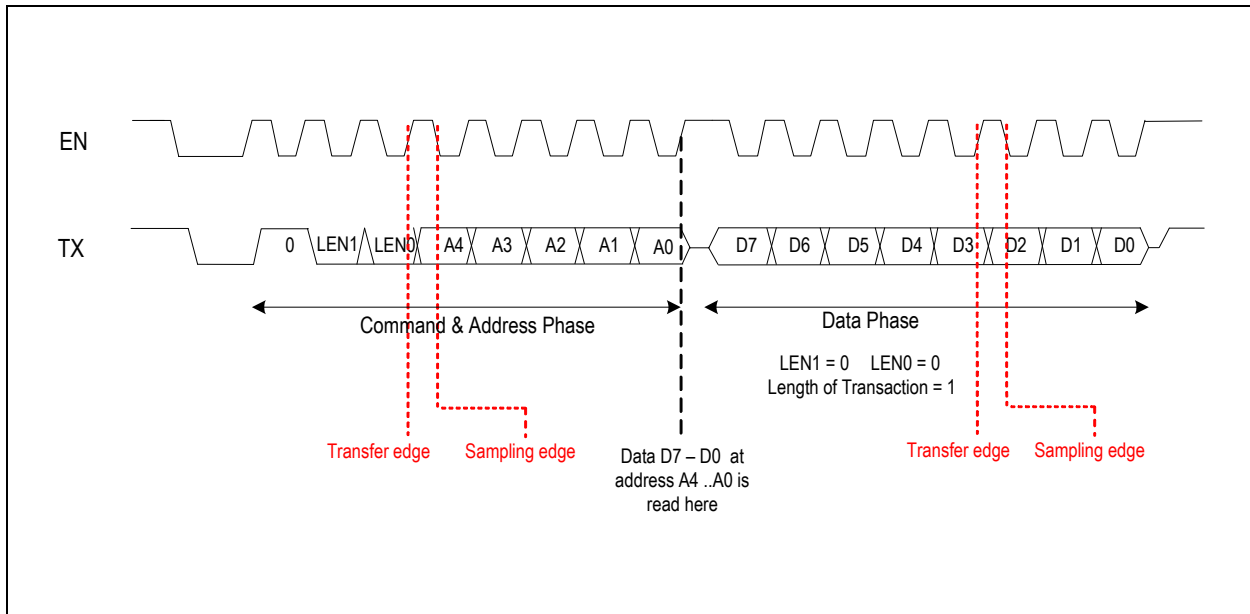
EN

TX

0 LEN1 LEN0 A4 A3 A2 A1 A0 D7 D6 D5 D4 D3 D2 D1 D0

Command & Address Phase

Data Phase

LEN1 = 0 LEN0 = 0
Length of Transaction = 1

Transfer edge

Sampling edge

Data D7 – D0 at address A4 ..A0 is read here

Transfer edge

Sampling edge